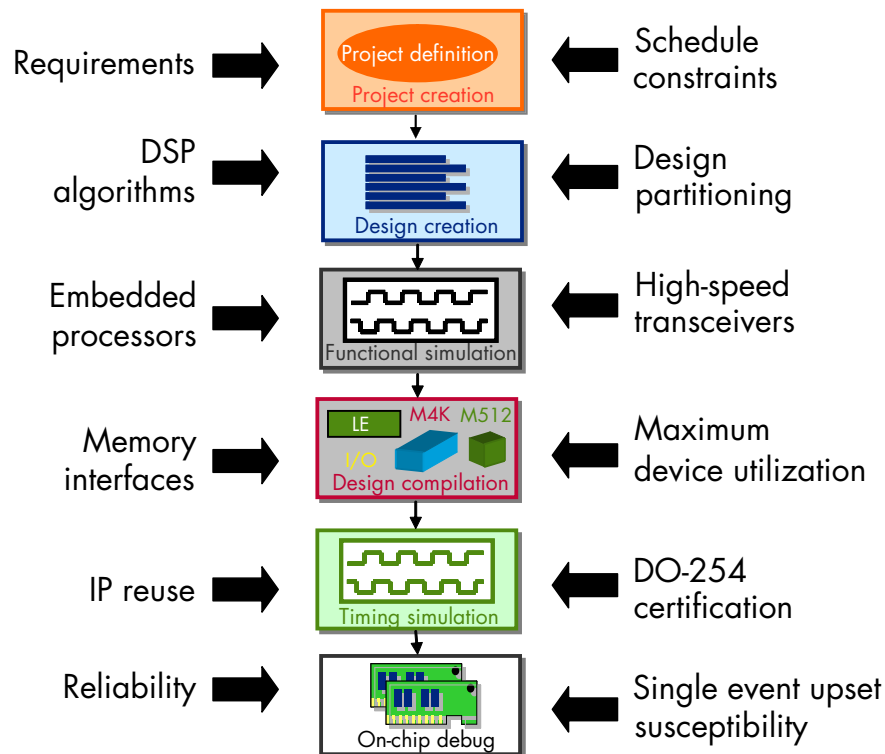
Requirements

Project definition
Project creation

Schedule constraints

DSP algorithms

Design creation

Design partitioning

Embedded processors

Functional simulation

High-speed transceivers

Memory interfaces

LE
M4K
M512
I/O
Design compilation

Maximum device utilization

IP reuse

Timing simulation

DO-254 certification

Reliability

On-chip debug

Single event upset susceptibility